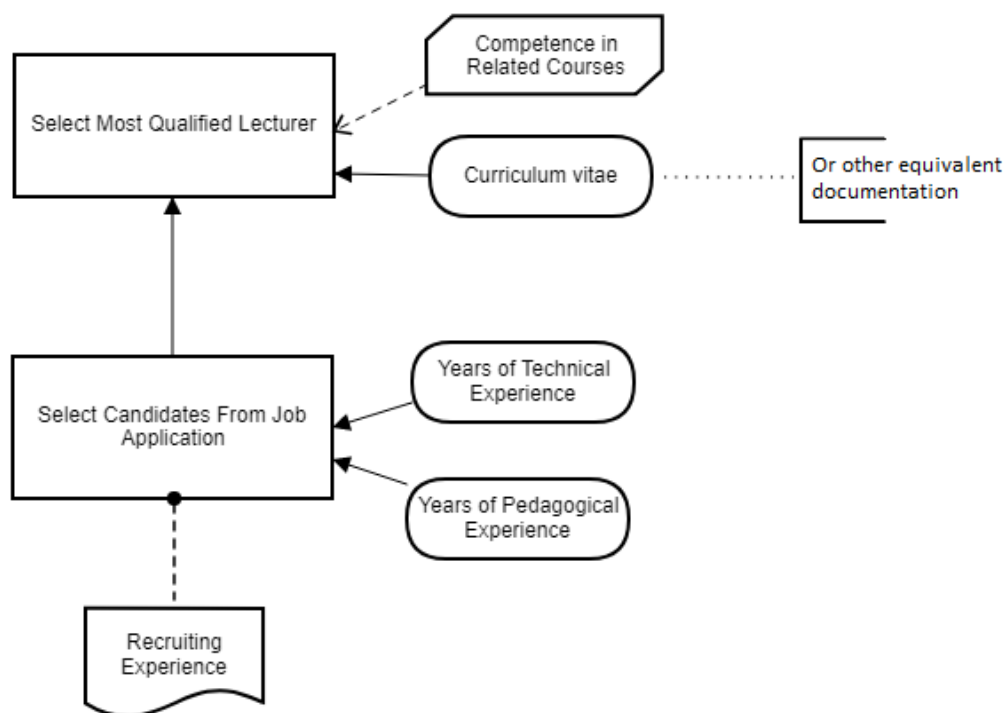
Competence in Related Courses

Select Most Qualified Lecturer

Curriculum vitae

Or other equivalent documentation

Years of Technical Experience

Select Candidates From Job Application

Years of Pedagogical Experience

Recruiting Experience